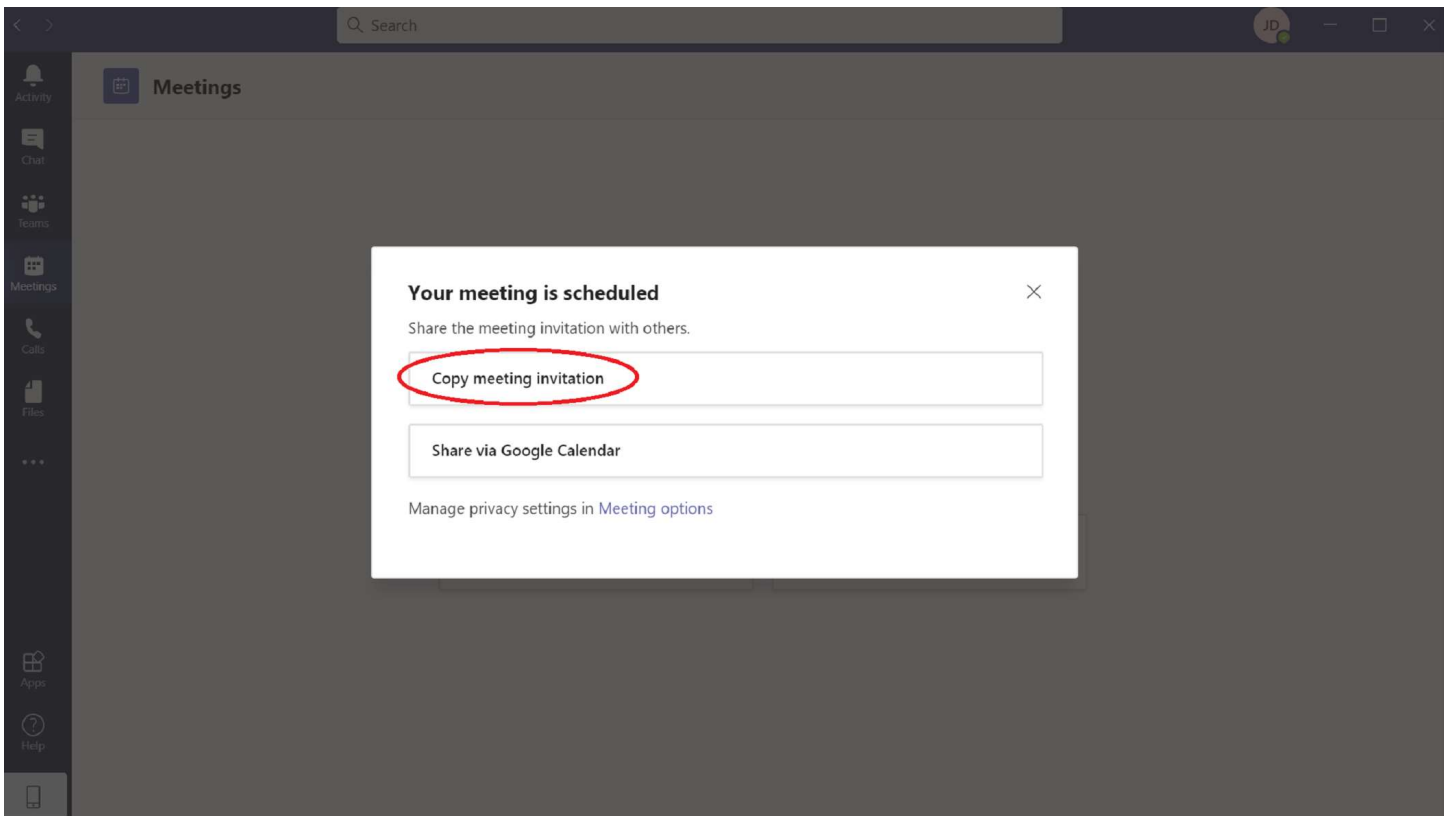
Search

JD

Activity
Chat
Teams
Meetings
Calls
Files
...
Apps
Help

Meetings

Your meeting is scheduled

Share the meeting invitation with others.

Copy meeting invitation

Share via Google Calendar

Manage privacy settings in Meeting options